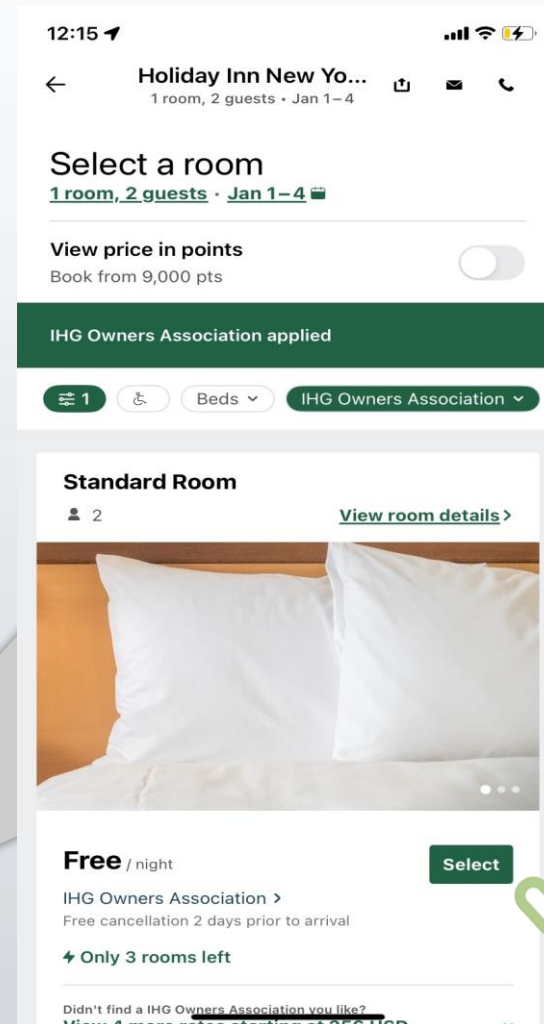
12:15

Holiday Inn New Yo...
1 room, 2 guests • Jan 1–4

Select a room
1 room, 2 guests • Jan 1–4

View price in points
Book from 9,000 pts

IHG Owners Association applied

1
Beds
IHG Owners Association

Standard Room
2
View room details >

Free / night
Select
IHG Owners Association >
Free cancellation 2 days prior to arrival

Only 3 rooms left

Didn't find a IHG Owners Association you like?
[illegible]